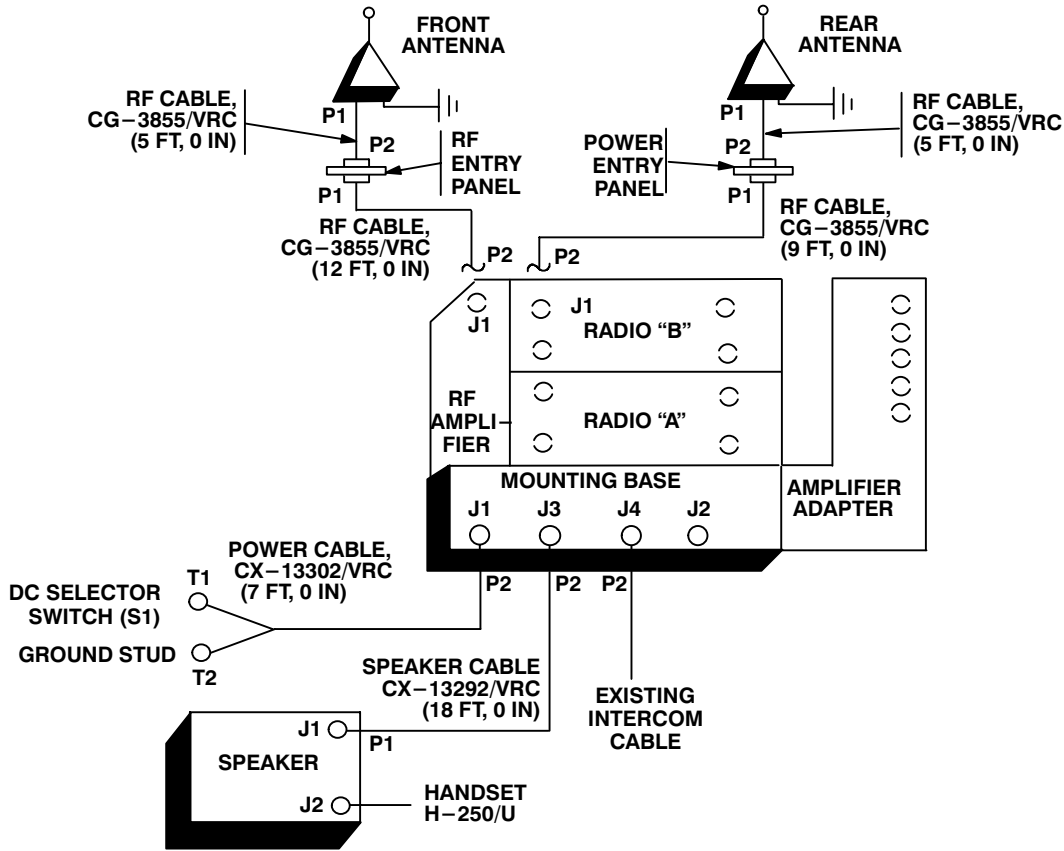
FRONT ANTENNA

REAR ANTENNA

RF CABLE, CG−3855/VRC (5 FT, 0 IN)

P1

P2

RF ENTRY PANEL

P1

RF CABLE, CG−3855/VRC (12 FT, 0 IN)

P1

RF CABLE, CG−3855/VRC (5 FT, 0 IN)

POWER ENTRY PANEL

P2

P1

RF CABLE, CG−3855/VRC (9 FT, 0 IN)

P2

P2

J1

J1

RADIO "B"

RF AMPLIFIER

RADIO "A"

MOUNTING BASE

J1 J3 J4 J2

AMPLIFIER ADAPTER

POWER CABLE, CX−13302/VRC (7 FT, 0 IN)

T1

DC SELECTOR SWITCH (S1)

GROUND STUD

T2

P2 P2 P2

SPEAKER CABLE CX−13292/VRC (18 FT, 0 IN)

EXISTING INTERCOM CABLE

J1

P1

SPEAKER

J2

HANDSET H−250/U